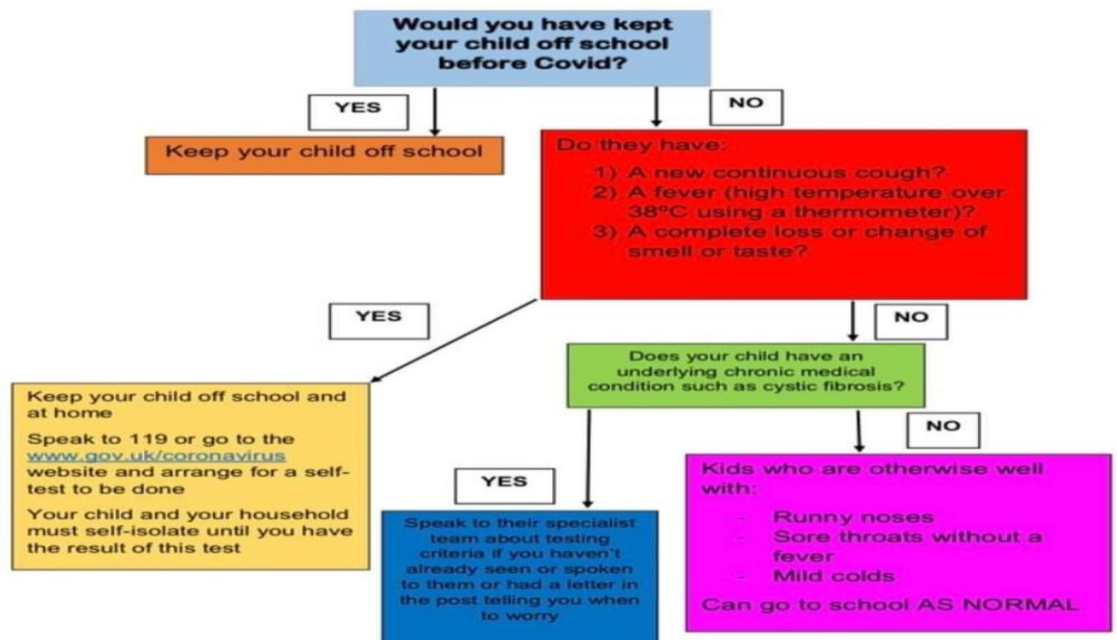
Would you have kept your child off school before Covid?

YES

NO

Keep your child off school

Do they have:
1) A new continuous cough?
2) A fever (high temperature over 38ºC using a thermometer)?
3) A complete loss or change of smell or taste?

YES

NO

Keep your child off school and at home

Speak to 119 or go to the www.gov.uk/coronavirus website and arrange for a self-test to be done

Your child and your household must self-isolate until you have the result of this test

Does your child have an underlying chronic medical condition such as cystic fibrosis?

YES

NO

Speak to their specialist team about testing criteria if you haven't already seen or spoken to them or had a letter in the post telling you when to worry

Kids who are otherwise well with:
- Runny noses
- Sore throats without a fever
- Mild colds

Can go to school AS NORMAL